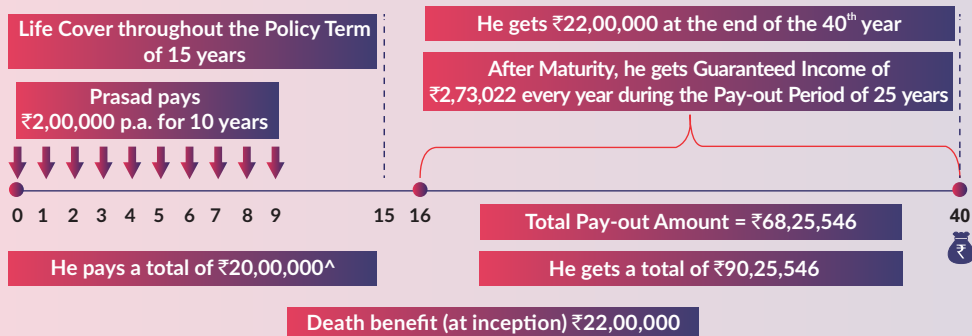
Life Cover throughout the Policy Term of 15 years

Prasad pays ₹2,00,000 p.a. for 10 years

He gets ₹22,00,000 at the end of the 40$^{th}$ year

After Maturity, he gets Guaranteed Income of ₹2,73,022 every year during the Pay-out Period of 25 years

0 1 2 3 4 5 6 7 8 9 15 16 40

Total Pay-out Amount = ₹68,25,546

₹

He pays a total of ₹20,00,000^

He gets a total of ₹90,25,546

Death benefit (at inception) ₹22,00,000